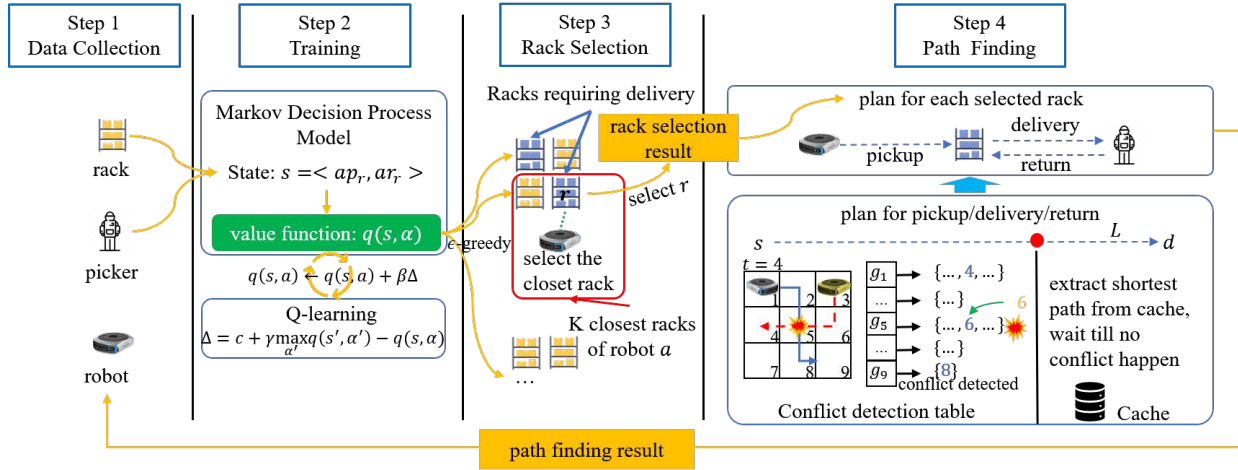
Step 1
Data Collection

rack

picker

robot

Step 2
Training

Markov Decision Process Model

State: $s = < ap_r, ar_r >$

value function: $q(s, \alpha)$

$q(s, a) \leftarrow q(s, a) + \beta\Delta$

Q-learning
$\Delta = c + \gamma \max_{\alpha'} q(s', \alpha') - q(s, \alpha)$

$\epsilon$-greedy

Step 3
Rack Selection

Racks requiring delivery

rack selection result

$r$

select $r$

select the closet rack

K closest racks of robot $a$

...

Step 4
Path Finding

plan for each selected rack

pickup

delivery

return

plan for pickup/delivery/return

$s$

$L$

$d$

$t = 4$

1 2 3
4 5 6
7 8 9

$g_1$ → {..., 4, ...}
... → {...}
$g_5$ → {..., 6, ...}
... → {...}
$g_9$ → {8}

6

conflict detected

Conflict detection table

extract shortest path from cache, wait till no conflict happen

Cache

path finding result